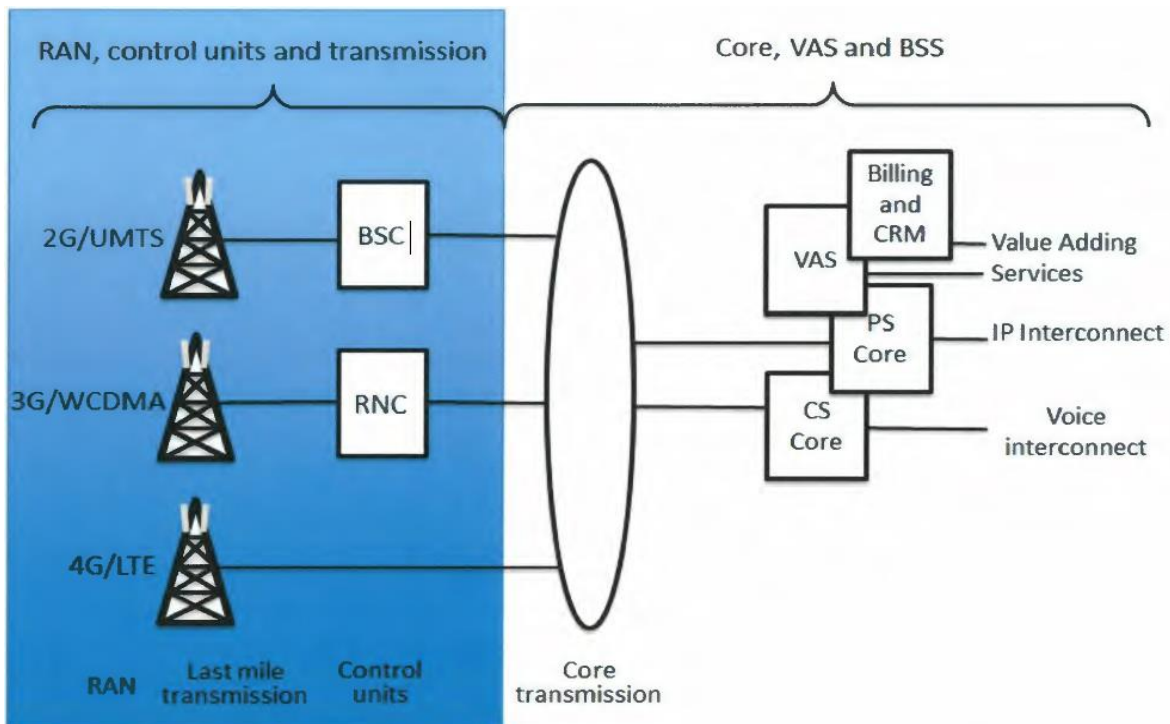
RAN, control units and transmission

Core, VAS and BSS

2G/UMTS

BSC

3G/WCDMA

RNC

4G/LTE

Billing and CRM

VAS

PS Core

CS Core

Value Adding Services

IP Interconnect

Voice interconnect

RAN

Last mile transmission

Control units

Core transmission